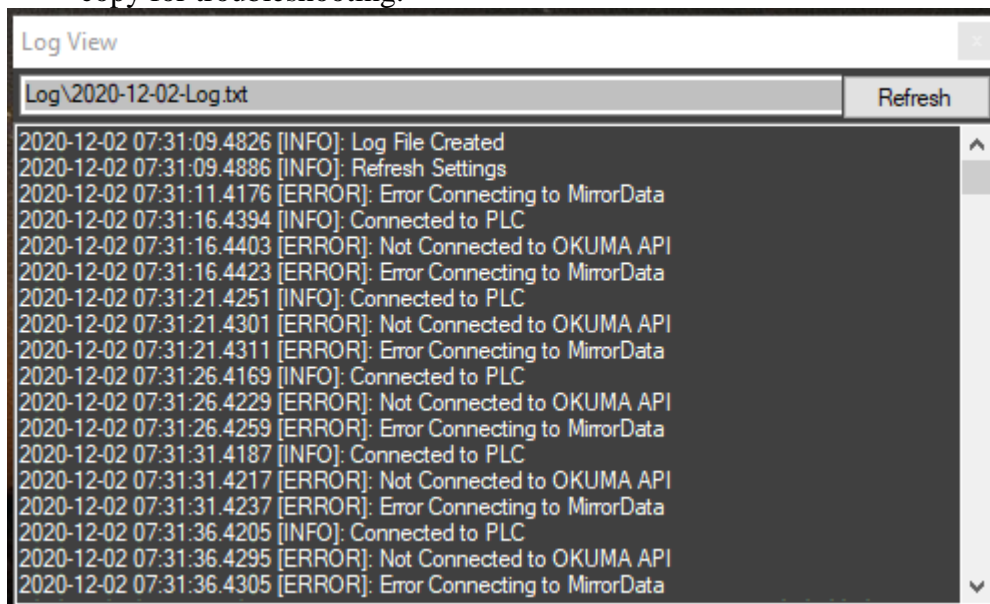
copy for troubleshooting.

Log View

Log\2020-12-02-Log.txt

Refresh

2020-12-02 07:31:09.4826 [INFO]: Log File Created
2020-12-02 07:31:09.4886 [INFO]: Refresh Settings
2020-12-02 07:31:11.4176 [ERROR]: Error Connecting to MirrorData
2020-12-02 07:31:16.4394 [INFO]: Connected to PLC
2020-12-02 07:31:16.4403 [ERROR]: Not Connected to OKUMA API
2020-12-02 07:31:16.4423 [ERROR]: Error Connecting to MirrorData
2020-12-02 07:31:21.4251 [INFO]: Connected to PLC
2020-12-02 07:31:21.4301 [ERROR]: Not Connected to OKUMA API
2020-12-02 07:31:21.4311 [ERROR]: Error Connecting to MirrorData
2020-12-02 07:31:26.4169 [INFO]: Connected to PLC
2020-12-02 07:31:26.4229 [ERROR]: Not Connected to OKUMA API
2020-12-02 07:31:26.4259 [ERROR]: Error Connecting to MirrorData
2020-12-02 07:31:31.4187 [INFO]: Connected to PLC
2020-12-02 07:31:31.4217 [ERROR]: Not Connected to OKUMA API
2020-12-02 07:31:31.4237 [ERROR]: Error Connecting to MirrorData
2020-12-02 07:31:36.4205 [INFO]: Connected to PLC
2020-12-02 07:31:36.4295 [ERROR]: Not Connected to OKUMA API
2020-12-02 07:31:36.4305 [ERROR]: Error Connecting to MirrorData